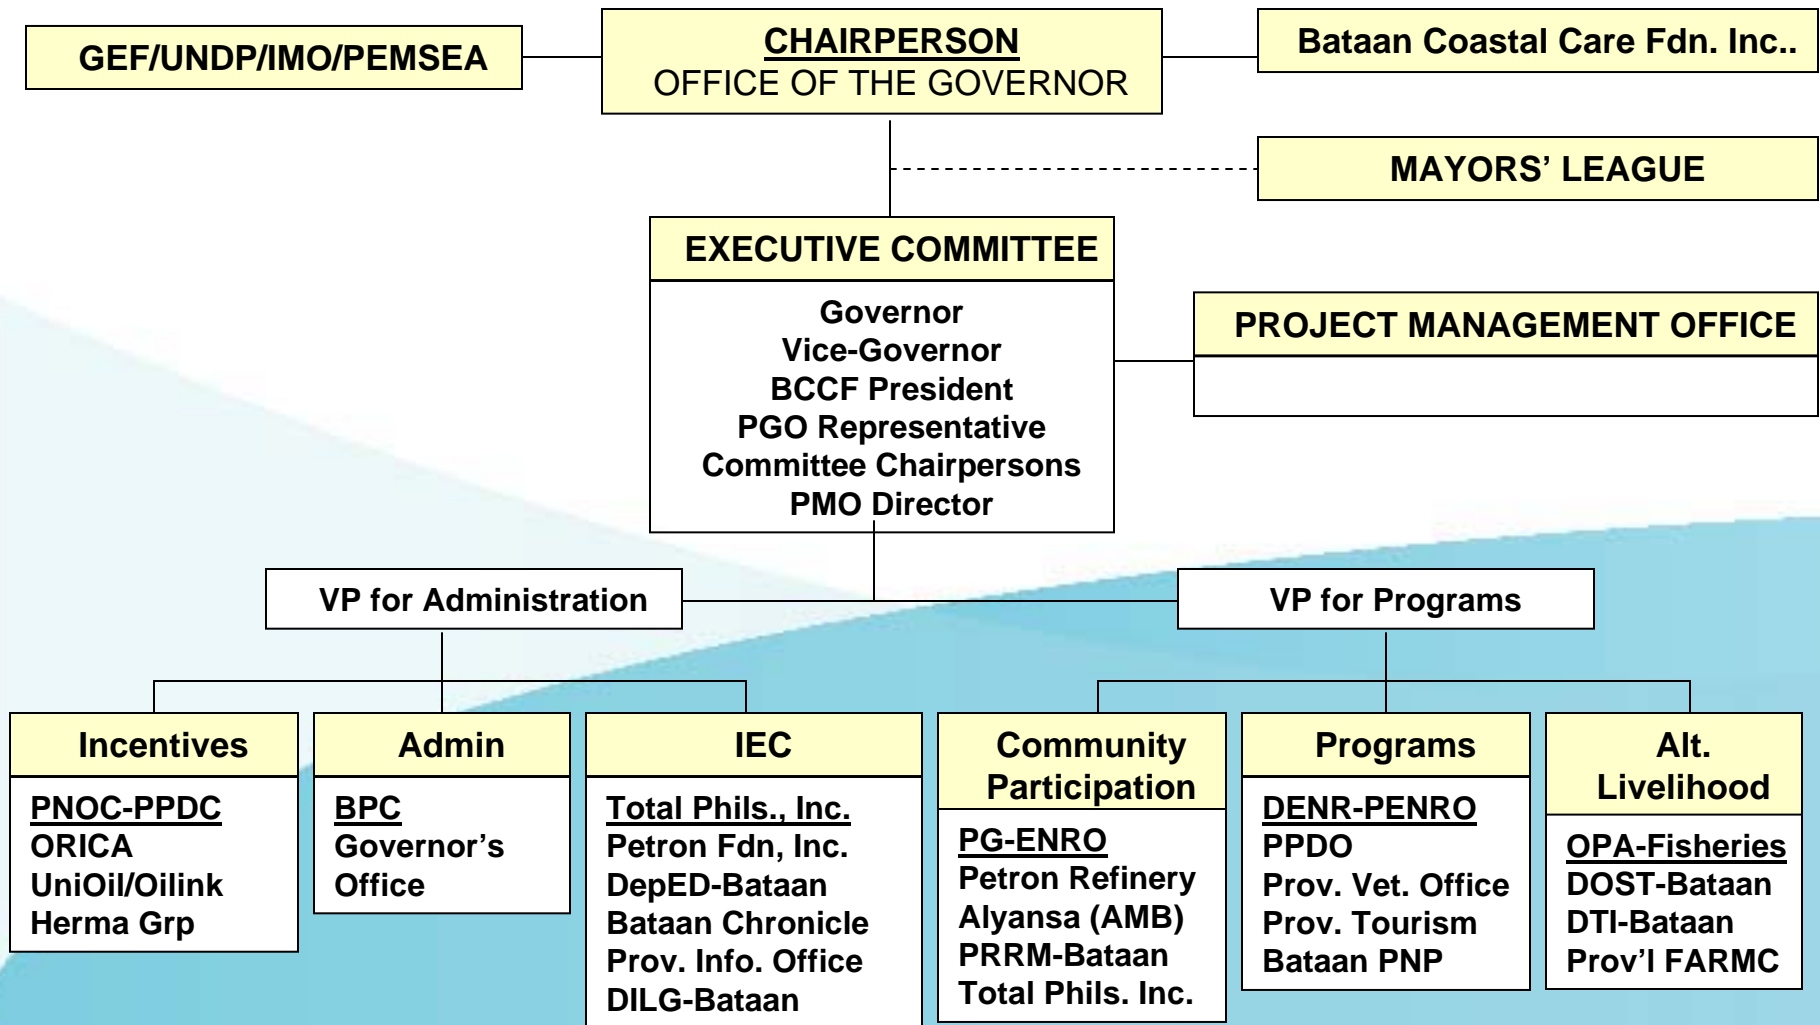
GEF/UNDP/IMO/PEMSEA

CHAIRPERSON
OFFICE OF THE GOVERNOR

Bataan Coastal Care Fdn. Inc..

MAYORS' LEAGUE

EXECUTIVE COMMITTEE

Governor
Vice-Governor
BCCF President
PGO Representative
Committee Chairpersons
PMO Director

PROJECT MANAGEMENT OFFICE

VP for Administration

VP for Programs

Incentives

PNOC-PPDC
ORICA
UniOil/Oilink
Herma Grp

Admin

BPC
Governor's Office

IEC

Total Phils., Inc.
Petron Fdn, Inc.
DepED-Bataan
Bataan Chronicle
Prov. Info. Office
DILG-Bataan

Community Participation

PG-ENRO
Petron Refinery
Alyansa (AMB)
PRRM-Bataan
Total Phils. Inc.

Programs

DENR-PENRO
PPDO
Prov. Vet. Office
Prov. Tourism
Bataan PNP

Alt. Livelihood

OPA-Fisheries
DOST-Bataan
DTI-Bataan
Prov'l FARMC